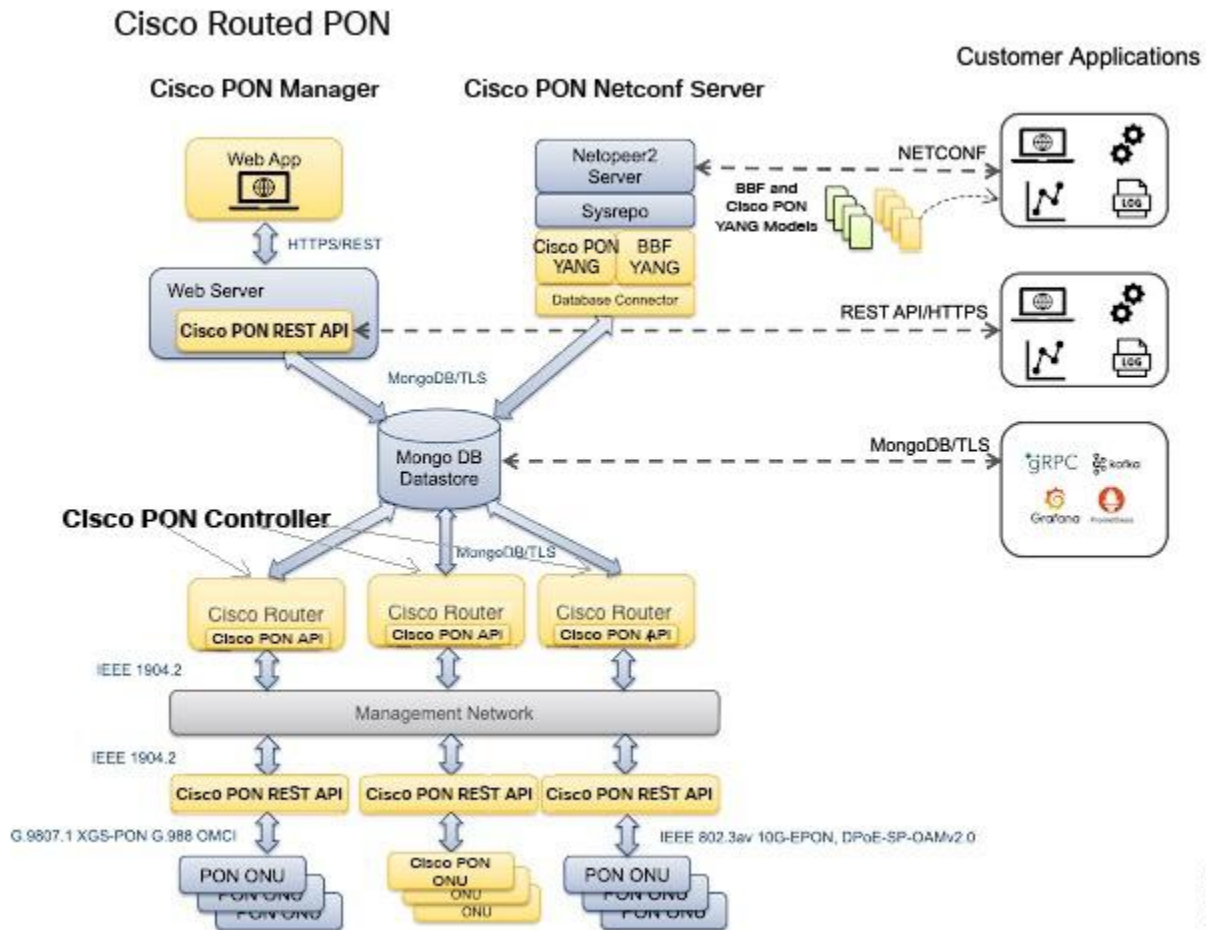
Cisco Routed PON

Customer Applications

Cisco PON Manager

Cisco PON Netconf Server

Web App

HTTPS/REST

Web Server

Cisco PON REST API

Netopeer2 Server

Sysrepo

Cisco PON YANG

BBF YANG

Database Connector

NETCONF

BBF and Cisco PON YANG Models

LOG

REST API/HTTPS

LOG

MongoDB/TLS

Mongo DB Datastore

MongoDB/TLS

gRPC

kafka

Grafana

Prometheus

Cisco PON Controller

MongoDB/TLS

Cisco Router

Cisco PON API

Cisco Router

Cisco PON API

Cisco Router

Cisco PON API

IEEE 1904.2

Management Network

IEEE 1904.2

Cisco PON REST API

Cisco PON REST API

Cisco PON REST API

G.9807.1 XGS-PON G.988 OMCI

IEEE 802.3av 10G-EPON, DPoE-SP-OAMv2.0

PON ONU

PON ONU

PON ONU

Cisco PON ONU

ONU

ONU

PON ONU

PON ONU

PON ONU